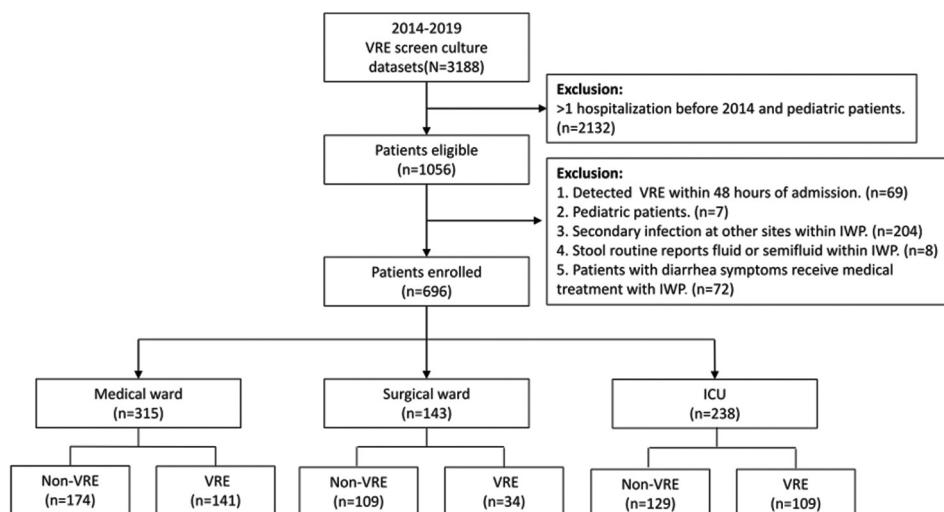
2014-2019
VRE screen culture datasets(N=3188)

Exclusion:
>1 hospitalization before 2014 and pediatric patients. (n=2132)

Patients eligible
(n=1056)

Exclusion:
1. Detected VRE within 48 hours of admission. (n=69)
2. Pediatric patients. (n=7)
3. Secondary infection at other sites within IWP. (n=204)
4. Stool routine reports fluid or semifluid within IWP. (n=8)
5. Patients with diarrhea symptoms receive medical treatment with IWP. (n=72)

Patients enrolled
(n=696)

Medical ward
(n=315)

Surgical ward
(n=143)

ICU
(n=238)

Non-VRE
(n=174)

VRE
(n=141)

Non-VRE
(n=109)

VRE
(n=34)

Non-VRE
(n=129)

VRE
(n=109)